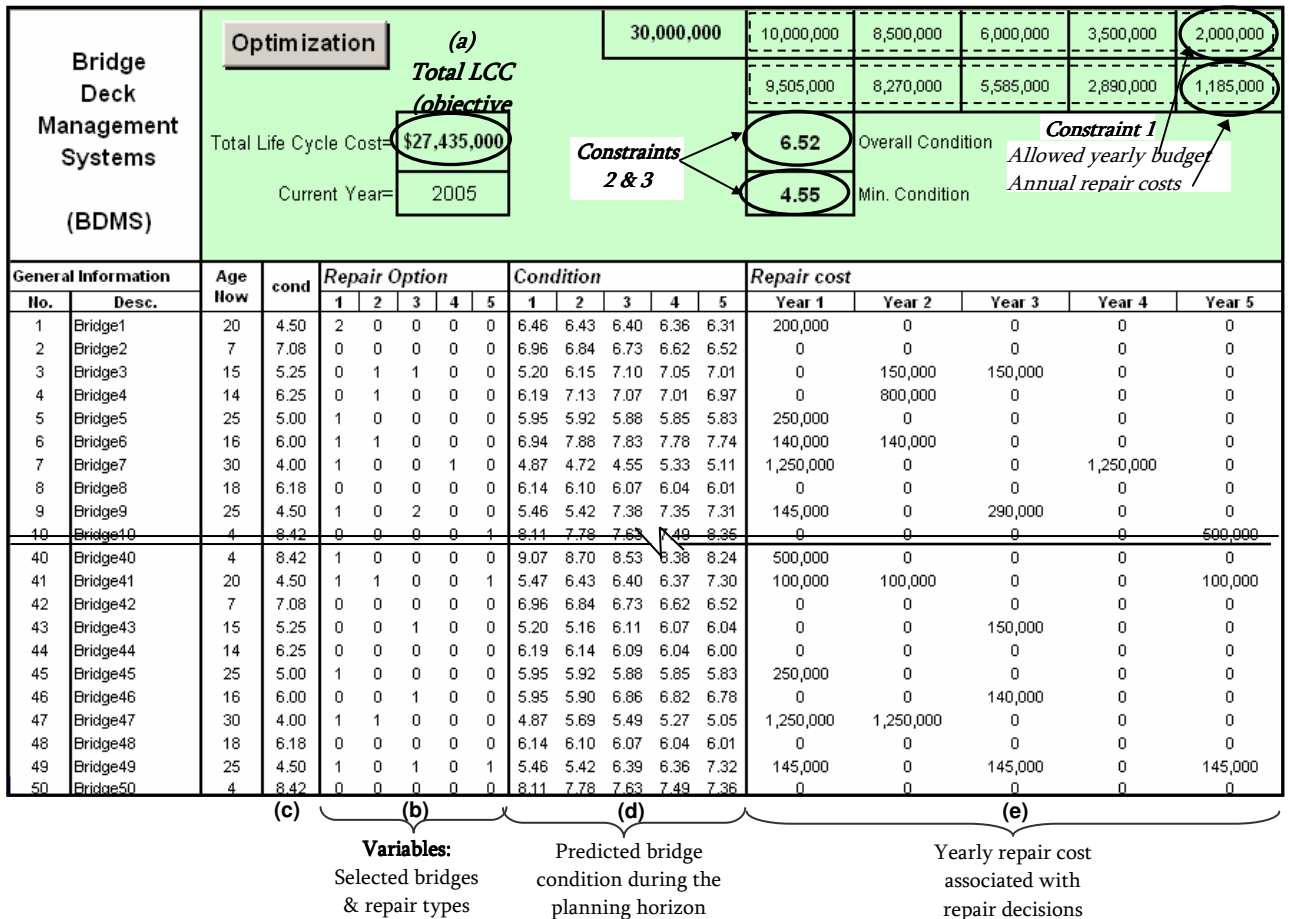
Bridge Deck Management Systems

(BDMS)

Optimization

(a) Total LCC (objective

Total Life Cycle Cost= $27,435,000

Current Year= 2005

30,000,000

| 10,000,000 | 8,500,000 | 6,000,000 | 3,500,000 | 2,000,000 |
|---|---|---|---|---|
| 9,505,000 | 8,270,000 | 5,585,000 | 2,890,000 | 1,185,000 |

Constraints 2 & 3

6.52 Overall Condition

4.55 Min. Condition

Constraint 1
Allowed yearly budget
Annual repair costs

| General Information | | Age | cond | Repair Option | | | | | Condition | | | | | Repair cost | | | | |
|---|---|---|---|---|---|---|---|---|---|---|---|---|---|---|---|---|---|---|
| No. | Desc. | Now | | 1 | 2 | 3 | 4 | 5 | 1 | 2 | 3 | 4 | 5 | Year 1 | Year 2 | Year 3 | Year 4 | Year 5 |
| 1 | Bridge1 | 20 | 4.50 | 2 | 0 | 0 | 0 | 0 | 6.46 | 6.43 | 6.40 | 6.36 | 6.31 | 200,000 | 0 | 0 | 0 | 0 |
| 2 | Bridge2 | 7 | 7.08 | 0 | 0 | 0 | 0 | 0 | 6.96 | 6.84 | 6.73 | 6.62 | 6.52 | 0 | 0 | 0 | 0 | 0 |
| 3 | Bridge3 | 15 | 5.25 | 0 | 1 | 1 | 0 | 0 | 5.20 | 6.15 | 7.10 | 7.05 | 7.01 | 0 | 150,000 | 150,000 | 0 | 0 |
| 4 | Bridge4 | 14 | 6.25 | 0 | 1 | 0 | 0 | 0 | 6.19 | 7.13 | 7.07 | 7.01 | 6.97 | 0 | 800,000 | 0 | 0 | 0 |
| 5 | Bridge5 | 25 | 5.00 | 1 | 0 | 0 | 0 | 0 | 5.95 | 5.92 | 5.88 | 5.85 | 5.83 | 250,000 | 0 | 0 | 0 | 0 |
| 6 | Bridge6 | 16 | 6.00 | 1 | 1 | 0 | 0 | 0 | 6.94 | 7.88 | 7.83 | 7.78 | 7.74 | 140,000 | 140,000 | 0 | 0 | 0 |
| 7 | Bridge7 | 30 | 4.00 | 1 | 0 | 0 | 1 | 0 | 4.87 | 4.72 | 4.55 | 5.33 | 5.11 | 1,250,000 | 0 | 0 | 1,250,000 | 0 |
| 8 | Bridge8 | 18 | 6.18 | 0 | 0 | 0 | 0 | 0 | 6.14 | 6.10 | 6.07 | 6.04 | 6.01 | 0 | 0 | 0 | 0 | 0 |
| 9 | Bridge9 | 25 | 4.50 | 1 | 0 | 2 | 0 | 0 | 5.46 | 5.42 | 7.38 | 7.35 | 7.31 | 145,000 | 0 | 290,000 | 0 | 0 |
| 10 | Bridge10 | 4 | 8.42 | 0 | 0 | 0 | 0 | 1 | 8.11 | 7.78 | 7.63 | 7.49 | 8.35 | 0 | 0 | 0 | 0 | 500,000 |
| 40 | Bridge40 | 4 | 8.42 | 1 | 0 | 0 | 0 | 0 | 9.07 | 8.70 | 8.53 | 8.38 | 8.24 | 500,000 | 0 | 0 | 0 | 0 |
| 41 | Bridge41 | 20 | 4.50 | 1 | 1 | 0 | 0 | 1 | 5.47 | 6.43 | 6.40 | 6.37 | 7.30 | 100,000 | 100,000 | 0 | 0 | 100,000 |
| 42 | Bridge42 | 7 | 7.08 | 0 | 0 | 0 | 0 | 0 | 6.96 | 6.84 | 6.73 | 6.62 | 6.52 | 0 | 0 | 0 | 0 | 0 |
| 43 | Bridge43 | 15 | 5.25 | 0 | 0 | 1 | 0 | 0 | 5.20 | 5.16 | 6.11 | 6.07 | 6.04 | 0 | 0 | 150,000 | 0 | 0 |
| 44 | Bridge44 | 14 | 6.25 | 0 | 0 | 0 | 0 | 0 | 6.19 | 6.14 | 6.09 | 6.04 | 6.00 | 0 | 0 | 0 | 0 | 0 |
| 45 | Bridge45 | 25 | 5.00 | 1 | 0 | 0 | 0 | 0 | 5.95 | 5.92 | 5.88 | 5.85 | 5.83 | 250,000 | 0 | 0 | 0 | 0 |
| 46 | Bridge46 | 16 | 6.00 | 0 | 0 | 1 | 0 | 0 | 5.95 | 5.90 | 6.86 | 6.82 | 6.78 | 0 | 0 | 140,000 | 0 | 0 |
| 47 | Bridge47 | 30 | 4.00 | 1 | 1 | 0 | 0 | 0 | 4.87 | 5.69 | 5.49 | 5.27 | 5.05 | 1,250,000 | 1,250,000 | 0 | 0 | 0 |
| 48 | Bridge48 | 18 | 6.18 | 0 | 0 | 0 | 0 | 0 | 6.14 | 6.10 | 6.07 | 6.04 | 6.01 | 0 | 0 | 0 | 0 | 0 |
| 49 | Bridge49 | 25 | 4.50 | 1 | 0 | 1 | 0 | 1 | 5.46 | 5.42 | 6.39 | 6.36 | 7.32 | 145,000 | 0 | 145,000 | 0 | 145,000 |
| 50 | Bridge50 | 4 | 8.42 | 0 | 0 | 0 | 0 | 0 | 8.11 | 7.78 | 7.63 | 7.49 | 7.36 | 0 | 0 | 0 | 0 | 0 |

(c)

(b)
Variables:
Selected bridges & repair types

(d)
Predicted bridge condition during the planning horizon

(e)
Yearly repair cost associated with repair decisions